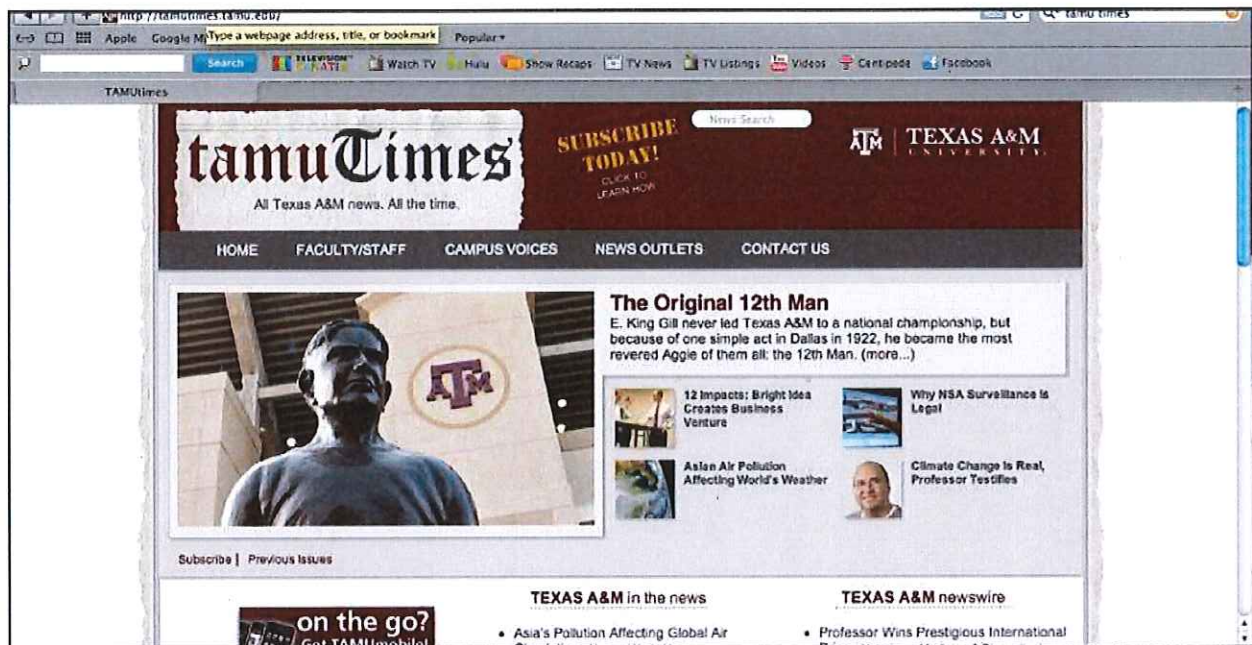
http://tamutimes.tamu.edu/
tamu times
Apple Google M Type a webpage address, title, or bookmark Popular
Search TELEVISION Watch TV Hulu Show Recaps TV News TV Listings Videos Centipede Facebook
TAMUtimes

tamuTimes
All Texas A&M news. All the time.
SUBSCRIBE TODAY! CLICK TO LEARN HOW
News Search
ATM | TEXAS A&M UNIVERSITY

HOME FACULTY/STAFF CAMPUS VOICES NEWS OUTLETS CONTACT US

ATM

The Original 12th Man
E. King Gill never led Texas A&M to a national championship, but because of one simple act in Dallas in 1922, he became the most revered Aggie of them all: the 12th Man. (more...)

12 Impacts: Bright Idea Creates Business Venture
Why NSA Surveillance Is Legal
Asian Air Pollution Affecting World's Weather
Climate Change Is Real, Professor Testifies

Subscribe | Previous Issues

on the go?
Get TAMUmobile!

TEXAS A&M in the news
• Asia's Pollution Affecting Global Air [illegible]

TEXAS A&M newswire
• Professor Wins Prestigious International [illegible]